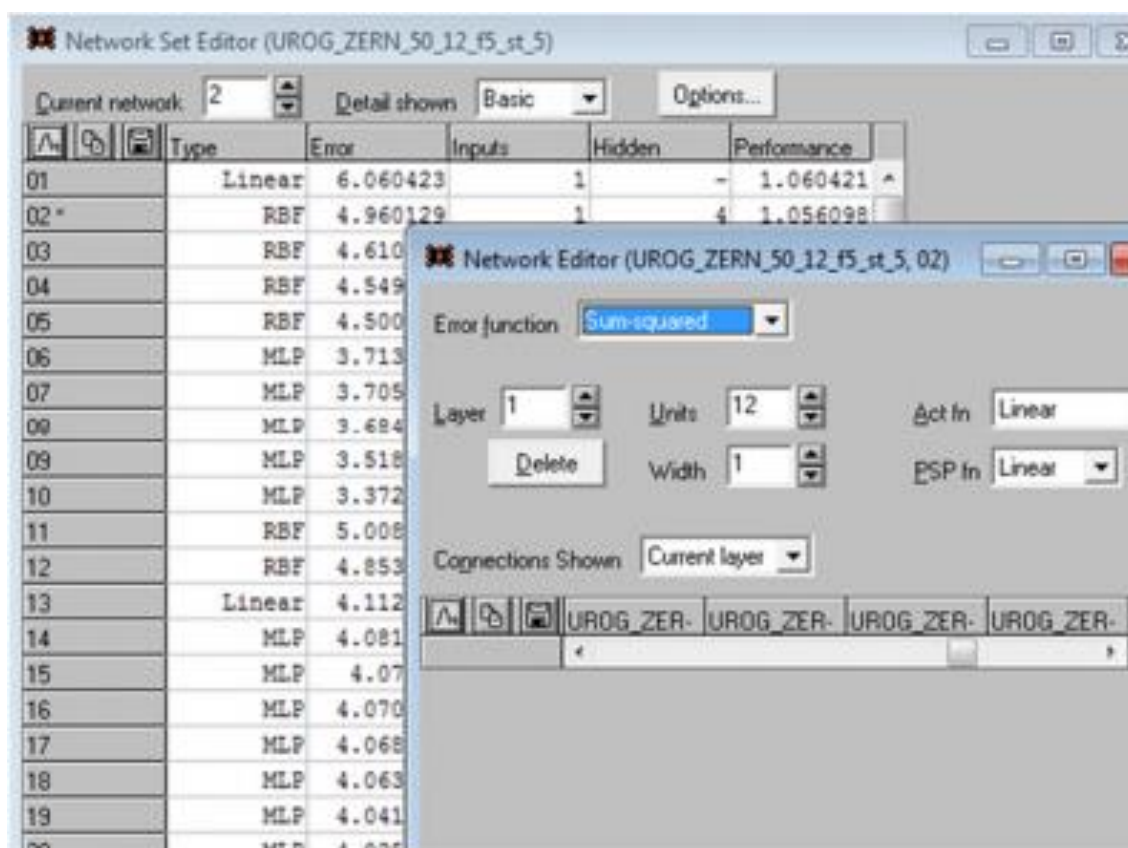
Network Set Editor (UROG_ZERN_50_12_f5_st_5)

Current network 2 Detail shown Basic Options...

| Type | Error | Inputs | Hidden | Performance |
|---|---|---|---|---|
| 01 Linear | 6.060423 | 1 | - | 1.060421 |
| 02 * RBF | 4.960129 | 1 | 4 | 1.056098 |
| 03 RBF | 4.610 | | | |
| 04 RBF | 4.549 | | | |
| 05 RBF | 4.500 | | | |
| 06 MLP | 3.713 | | | |
| 07 MLP | 3.705 | | | |
| 08 MLP | 3.684 | | | |
| 09 MLP | 3.518 | | | |
| 10 MLP | 3.372 | | | |
| 11 RBF | 5.008 | | | |
| 12 RBF | 4.853 | | | |
| 13 Linear | 4.112 | | | |
| 14 MLP | 4.081 | | | |
| 15 MLP | 4.07 | | | |
| 16 MLP | 4.070 | | | |
| 17 MLP | 4.068 | | | |
| 18 MLP | 4.063 | | | |
| 19 MLP | 4.041 | | | |

Network Editor (UROG_ZERN_50_12_f5_st_5, 02)

Error function Sum-squared

Layer 1 Units 12 Act fn Linear

Delete Width 1 PSP fn Linear

Connections Shown Current layer

UROG_ZER- UROG_ZER- UROG_ZER- UROG_ZER-